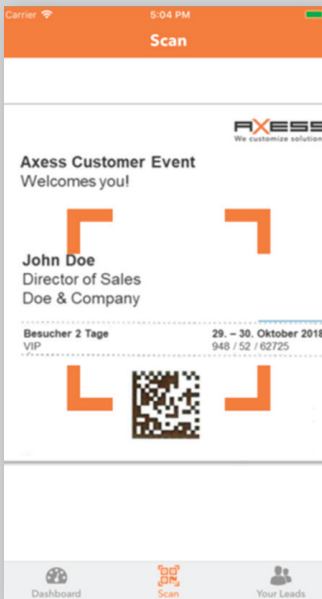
Carrier 5:04 PM

Scan

AXESS
We customize solution

Axess Customer Event
Welcomes you!

John Doe
Director of Sales
Doe & Company

Besucher 2 Tage
VIP

29. – 30. Oktober 2018
948 / 52 / 62725

Dashboard
Scan
Your Leads